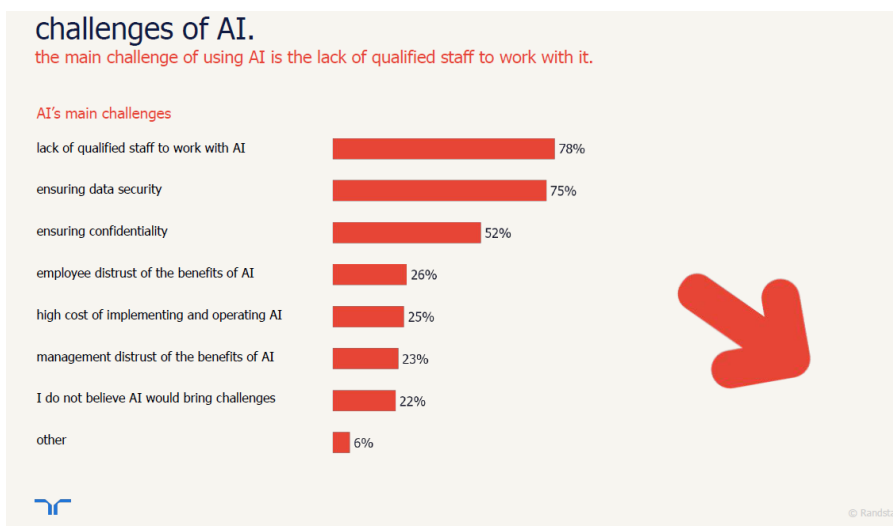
challenges of AI.

the main challenge of using AI is the lack of qualified staff to work with it.

AI's main challenges

| | |
|---|---|
| lack of qualified staff to work with AI | 78% |
| ensuring data security | 75% |
| ensuring confidentiality | 52% |
| employee distrust of the benefits of AI | 26% |
| high cost of implementing and operating AI | 25% |
| management distrust of the benefits of AI | 23% |
| I do not believe AI would bring challenges | 22% |
| other | 6% |

© Randst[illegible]